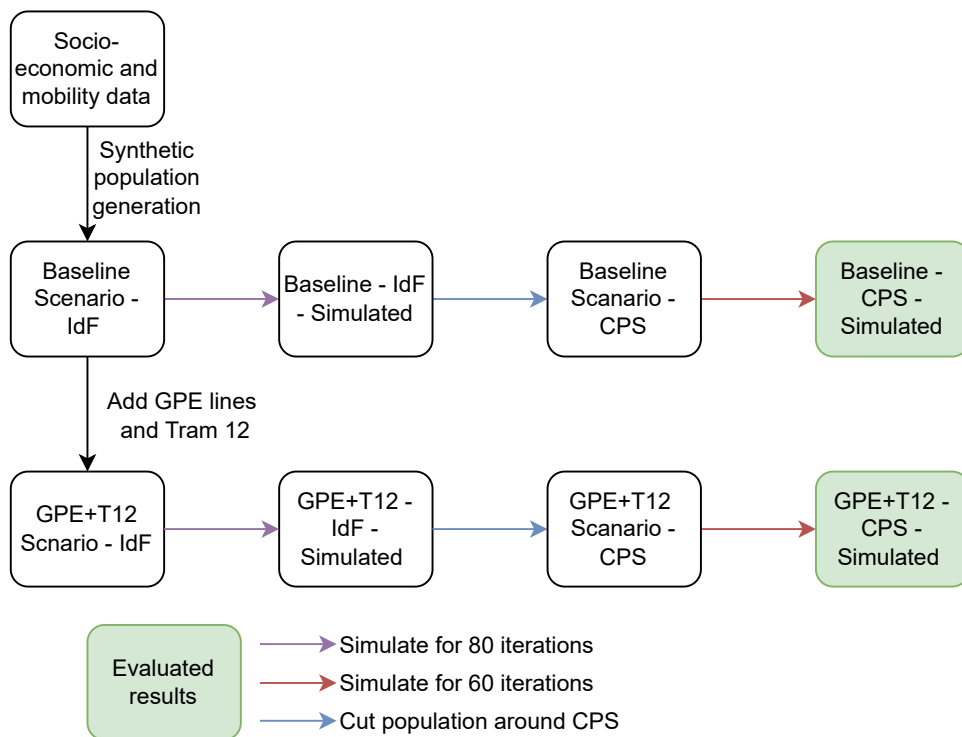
Socio-economic and mobility data

Synthetic population generation

Baseline Scenario - IdF

Baseline - IdF - Simulated

Baseline Scanario - CPS

Baseline - CPS - Simulated

Add GPE lines and Tram 12

GPE+T12 Scnario - IdF

GPE+T12 - IdF - Simulated

GPE+T12 Scanario - CPS

GPE+T12 - CPS - Simulated

Evaluated results

Simulate for 80 iterations

Simulate for 60 iterations

Cut population around CPS